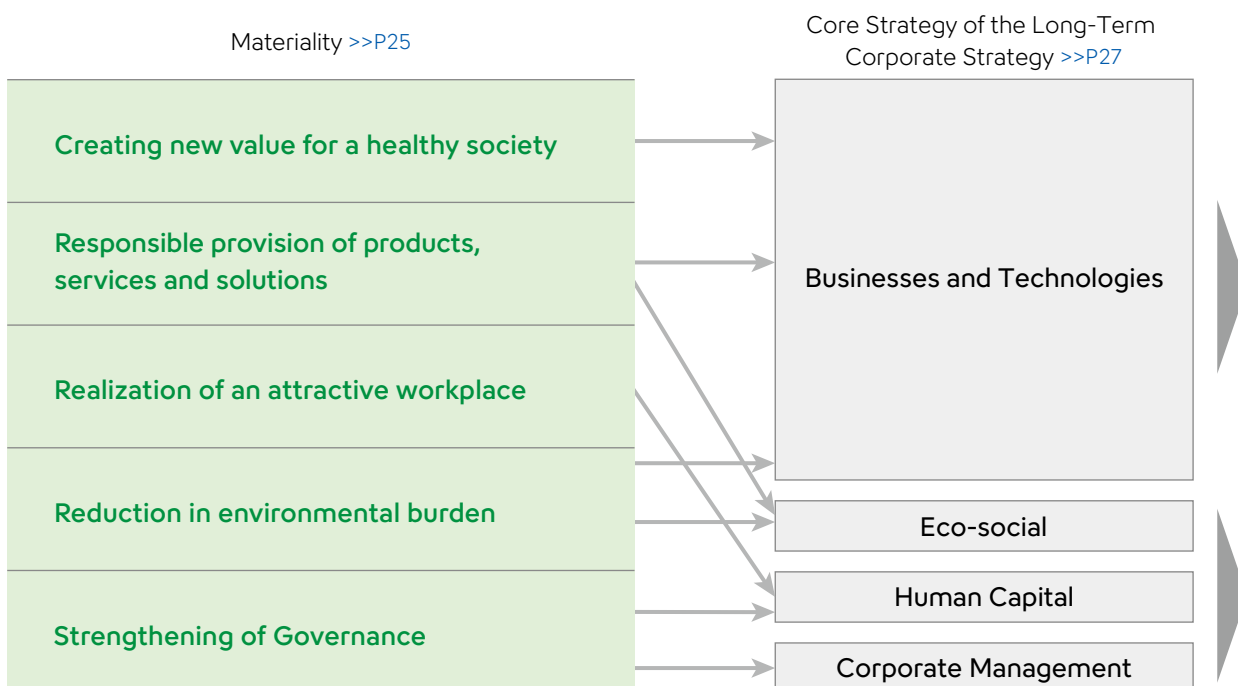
Materiality >>P25

Creating new value for a healthy society

Responsible provision of products, services and solutions

Realization of an attractive workplace

Reduction in environmental burden

Strengthening of Governance

Core Strategy of the Long-Term Corporate Strategy >>P27

Businesses and Technologies

Eco-social

Human Capital

Corporate Management